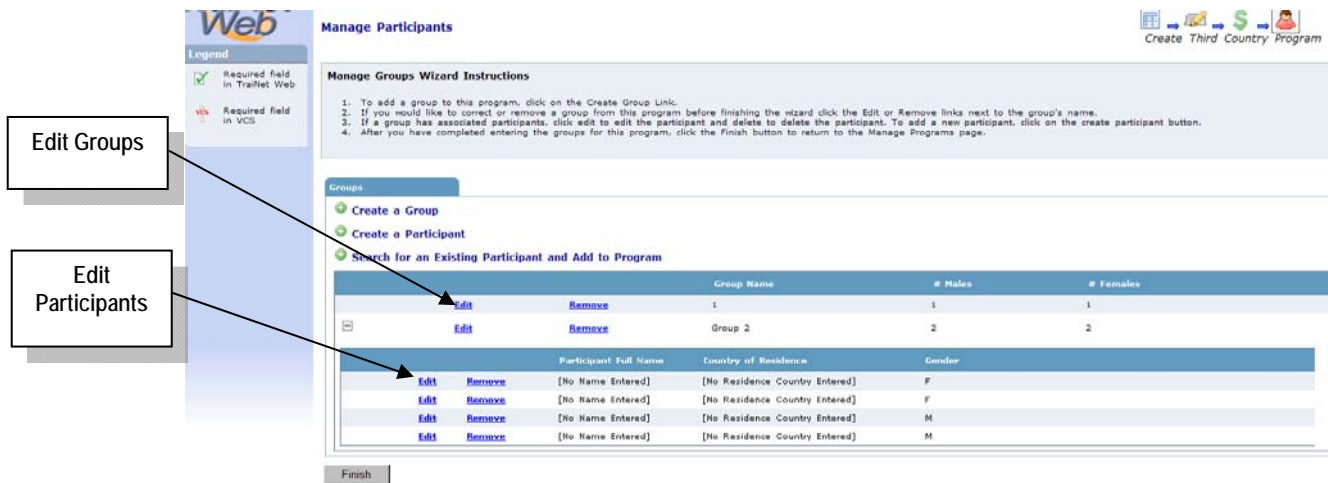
Web

Legend

Required field in TraiNet Web

Required field in VCS

Manage Participants

Create Third Country Program

Manage Groups Wizard Instructions

1. To add a group to this program, click on the Create Group Link.
2. If you would like to correct or remove a group from this program before finishing the wizard click the Edit or Remove links next to the group's name.
3. If a group has associated participants, click edit to edit the participant and delete to delete the participant. To add a new participant, click on the create participant button.
4. After you have completed entering the groups for this program, click the Finish button to return to the Manage Programs page.

Edit Groups

Edit Participants

Groups

Create a Group

Create a Participant

Search for an Existing Participant and Add to Program

| | | | Group Name | # Males | # Females |
|---|---|---|---|---|---|
| | Edit | Remove | 1 | 1 | 1 |
| ⊟ | Edit | Remove | Group 2 | 2 | 2 |

| | | Participant Full Name | Country of Residence | Gender |
|---|---|---|---|---|
| Edit | Remove | [No Name Entered] | [No Residence Country Entered] | F |
| Edit | Remove | [No Name Entered] | [No Residence Country Entered] | F |
| Edit | Remove | [No Name Entered] | [No Residence Country Entered] | M |
| Edit | Remove | [No Name Entered] | [No Residence Country Entered] | M |

Finish